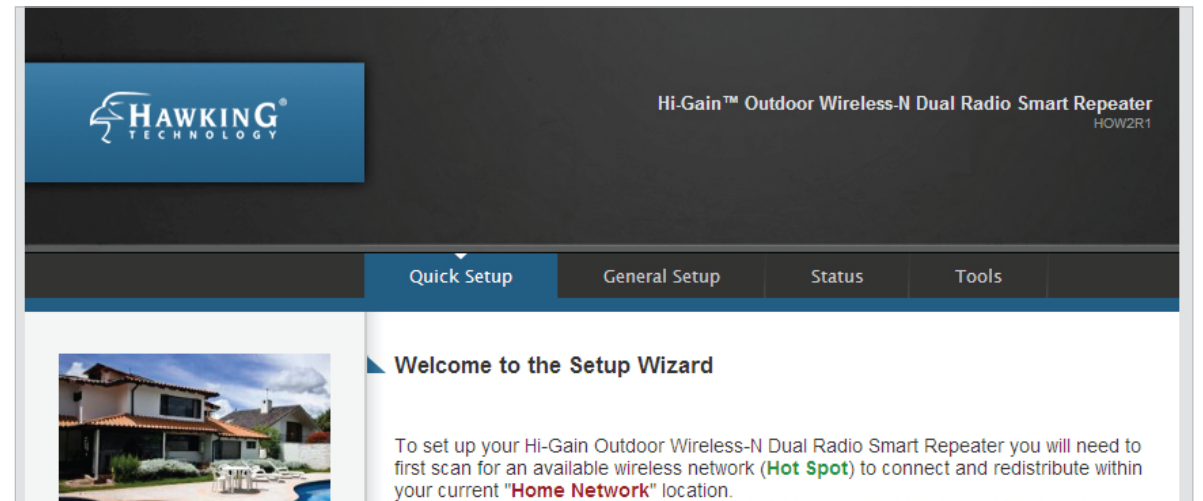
HAWKING®
TECHNOLOGY

Hi-Gain™ Outdoor Wireless-N Dual Radio Smart Repeater
HOW2R1

Quick Setup
General Setup
Status
Tools

Welcome to the Setup Wizard

To set up your Hi-Gain Outdoor Wireless-N Dual Radio Smart Repeater you will need to first scan for an available wireless network (Hot Spot) to connect and redistribute within your current "Home Network" location.